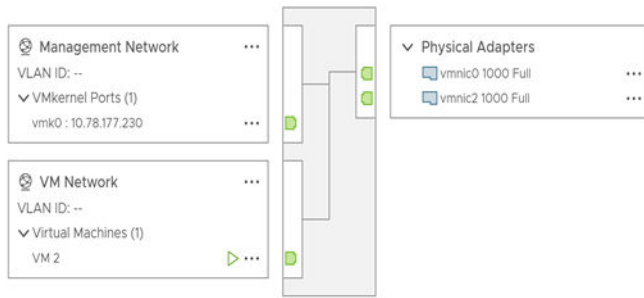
Management Network ...
VLAN ID: --
∨ VMkernel Ports (1)
vmk0 : 10.78.177.230 ...

VM Network ...
VLAN ID: --
∨ Virtual Machines (1)
VM 2 ...

∨ Physical Adapters
vmnic0 1000 Full ...
vmnic2 1000 Full ...